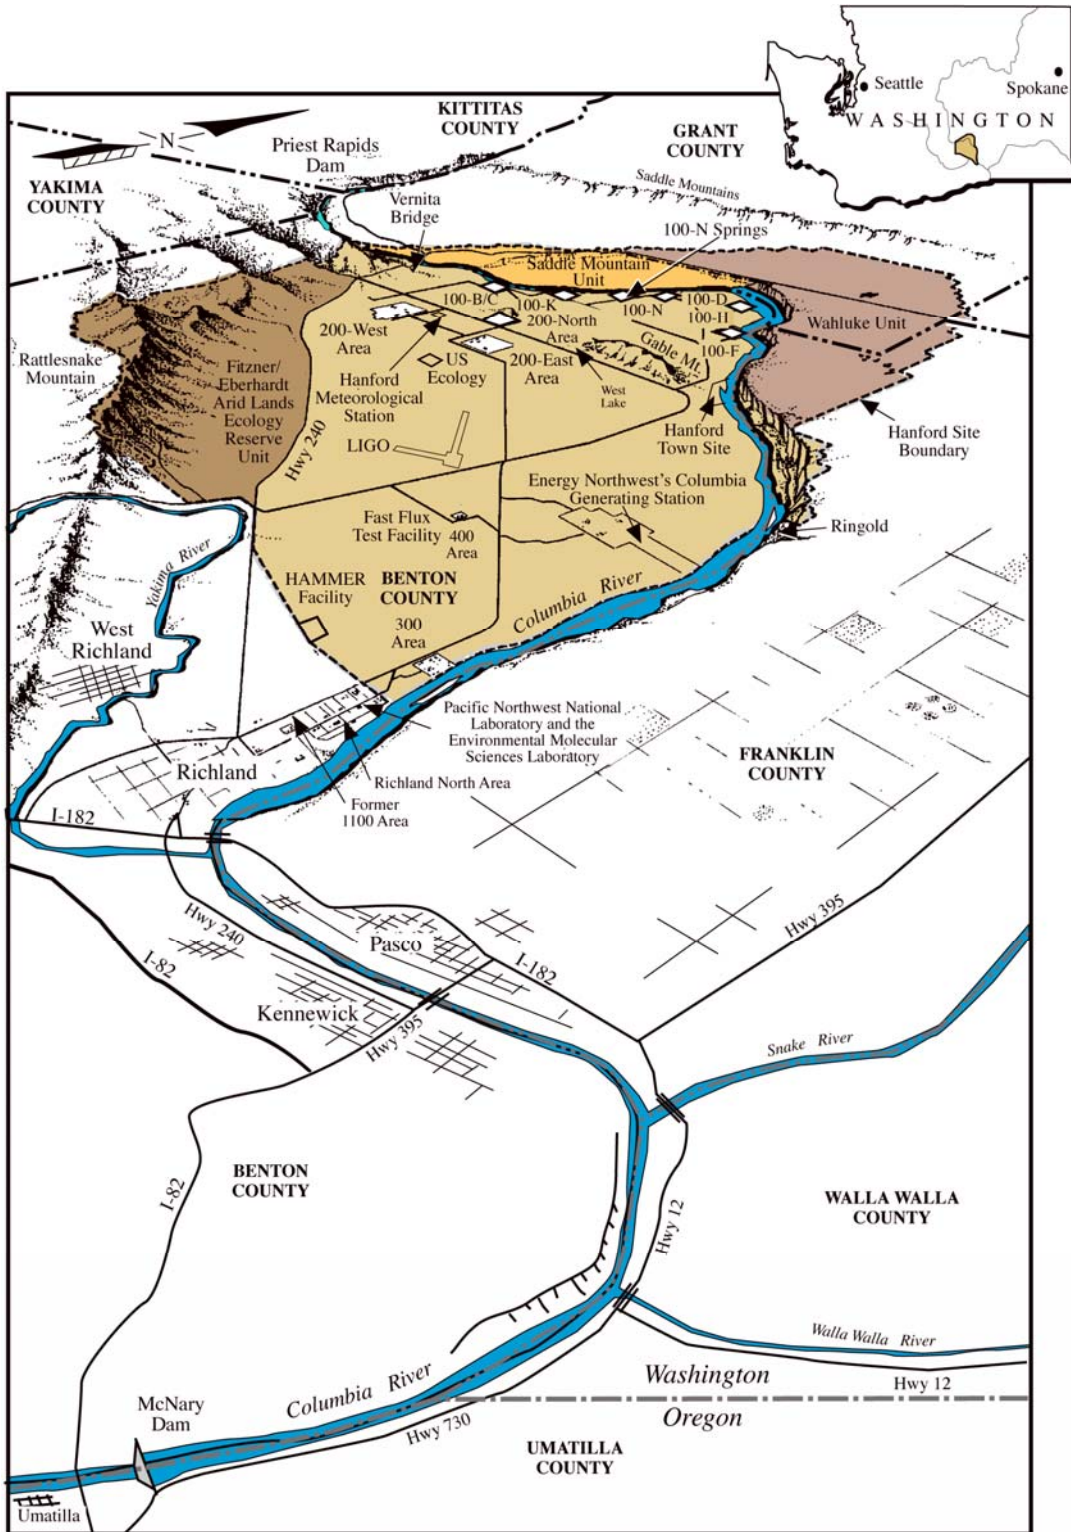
Seattle
Spokane
WASHINGTON

N
KITTITAS COUNTY
GRANT COUNTY
YAKIMA COUNTY
Priest Rapids Dam
Vernita Bridge
Saddle Mountains
100-N Springs
Saddle Mountain Unit
100-B/C
100-K
100-N
100-D
100-H
100-F
200-North Area
200-West Area
200-East Area
Gable Mt.
West Lake
Wahluke Unit
Rattlesnake Mountain
Fitzner/ Eberhardt Arid Lands Ecology Reserve Unit
US Ecology
Hanford Meteorological Station
LIGO
Hwy 240
Hanford Town Site
Hanford Site Boundary
Energy Northwest's Columbia Generating Station
Ringold
Fast Flux Test Facility
400 Area
HAMMER Facility
BENTON COUNTY
300 Area
Columbia River
Yakima River
West Richland
Pacific Northwest National Laboratory and the Environmental Molecular Sciences Laboratory
Richland North Area
Former 1100 Area
Richland
FRANKLIN COUNTY
I-182
Hwy 240
I-82
Pasco
I-182
Hwy 395
Kennewick
Hwy 395
Snake River
BENTON COUNTY
I-82
Hwy 12
WALLA WALLA COUNTY
Walla Walla River
Washington
Hwy 12
Oregon
Columbia River
McNary Dam
Hwy 730
UMATILLA COUNTY
Umatilla